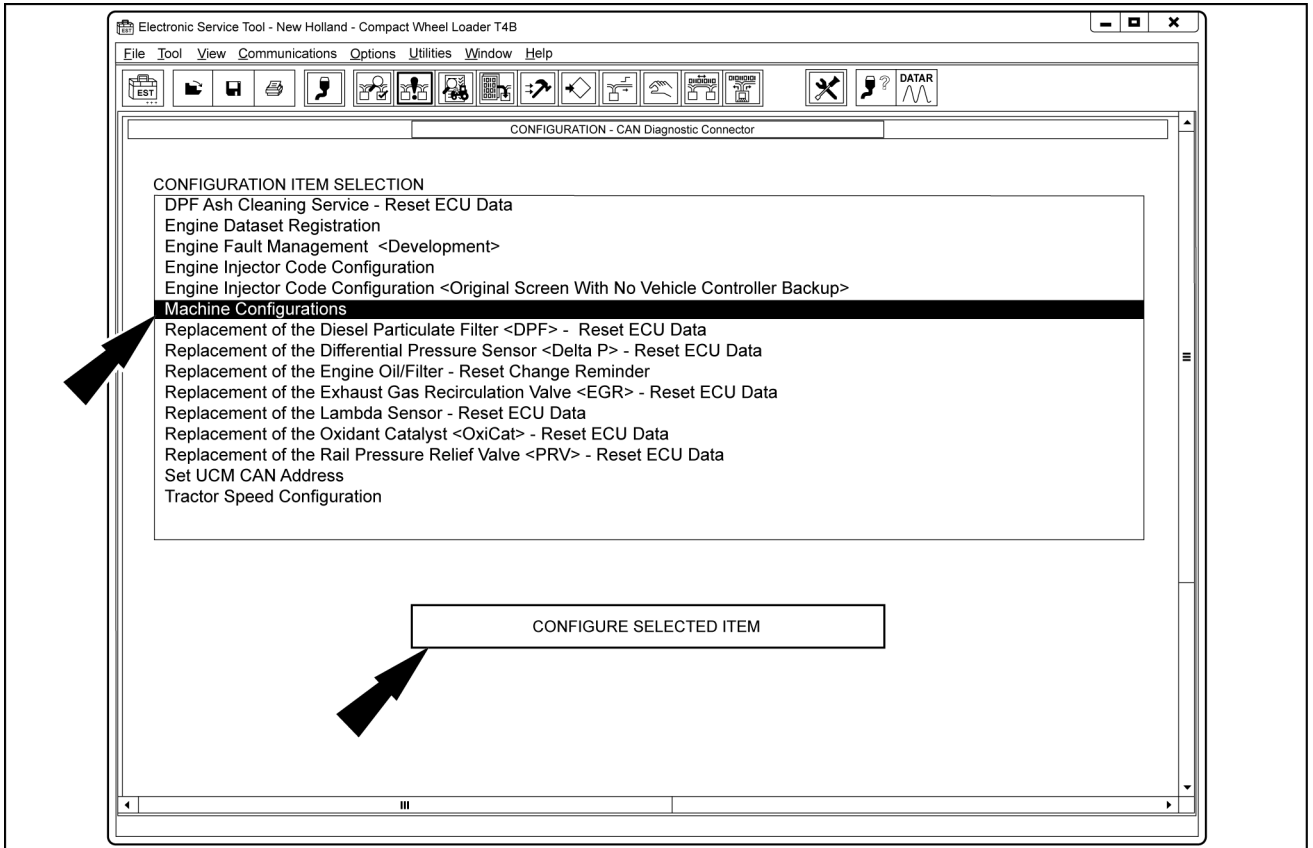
Electronic Service Tool - New Holland - Compact Wheel Loader T4B

File Tool View Communications Options Utilities Window Help

EST DATAR

CONFIGURATION - CAN Diagnostic Connector

CONFIGURATION ITEM SELECTION
DPF Ash Cleaning Service - Reset ECU Data
Engine Dataset Registration
Engine Fault Management <Development>
Engine Injector Code Configuration
Engine Injector Code Configuration <Original Screen With No Vehicle Controller Backup>
Machine Configurations
Replacement of the Diesel Particulate Filter <DPF> - Reset ECU Data
Replacement of the Differential Pressure Sensor <Delta P> - Reset ECU Data
Replacement of the Engine Oil/Filter - Reset Change Reminder
Replacement of the Exhaust Gas Recirculation Valve <EGR> - Reset ECU Data
Replacement of the Lambda Sensor - Reset ECU Data
Replacement of the Oxidant Catalyst <OxiCat> - Reset ECU Data
Replacement of the Rail Pressure Relief Valve <PRV> - Reset ECU Data
Set UCM CAN Address
Tractor Speed Configuration

CONFIGURE SELECTED ITEM